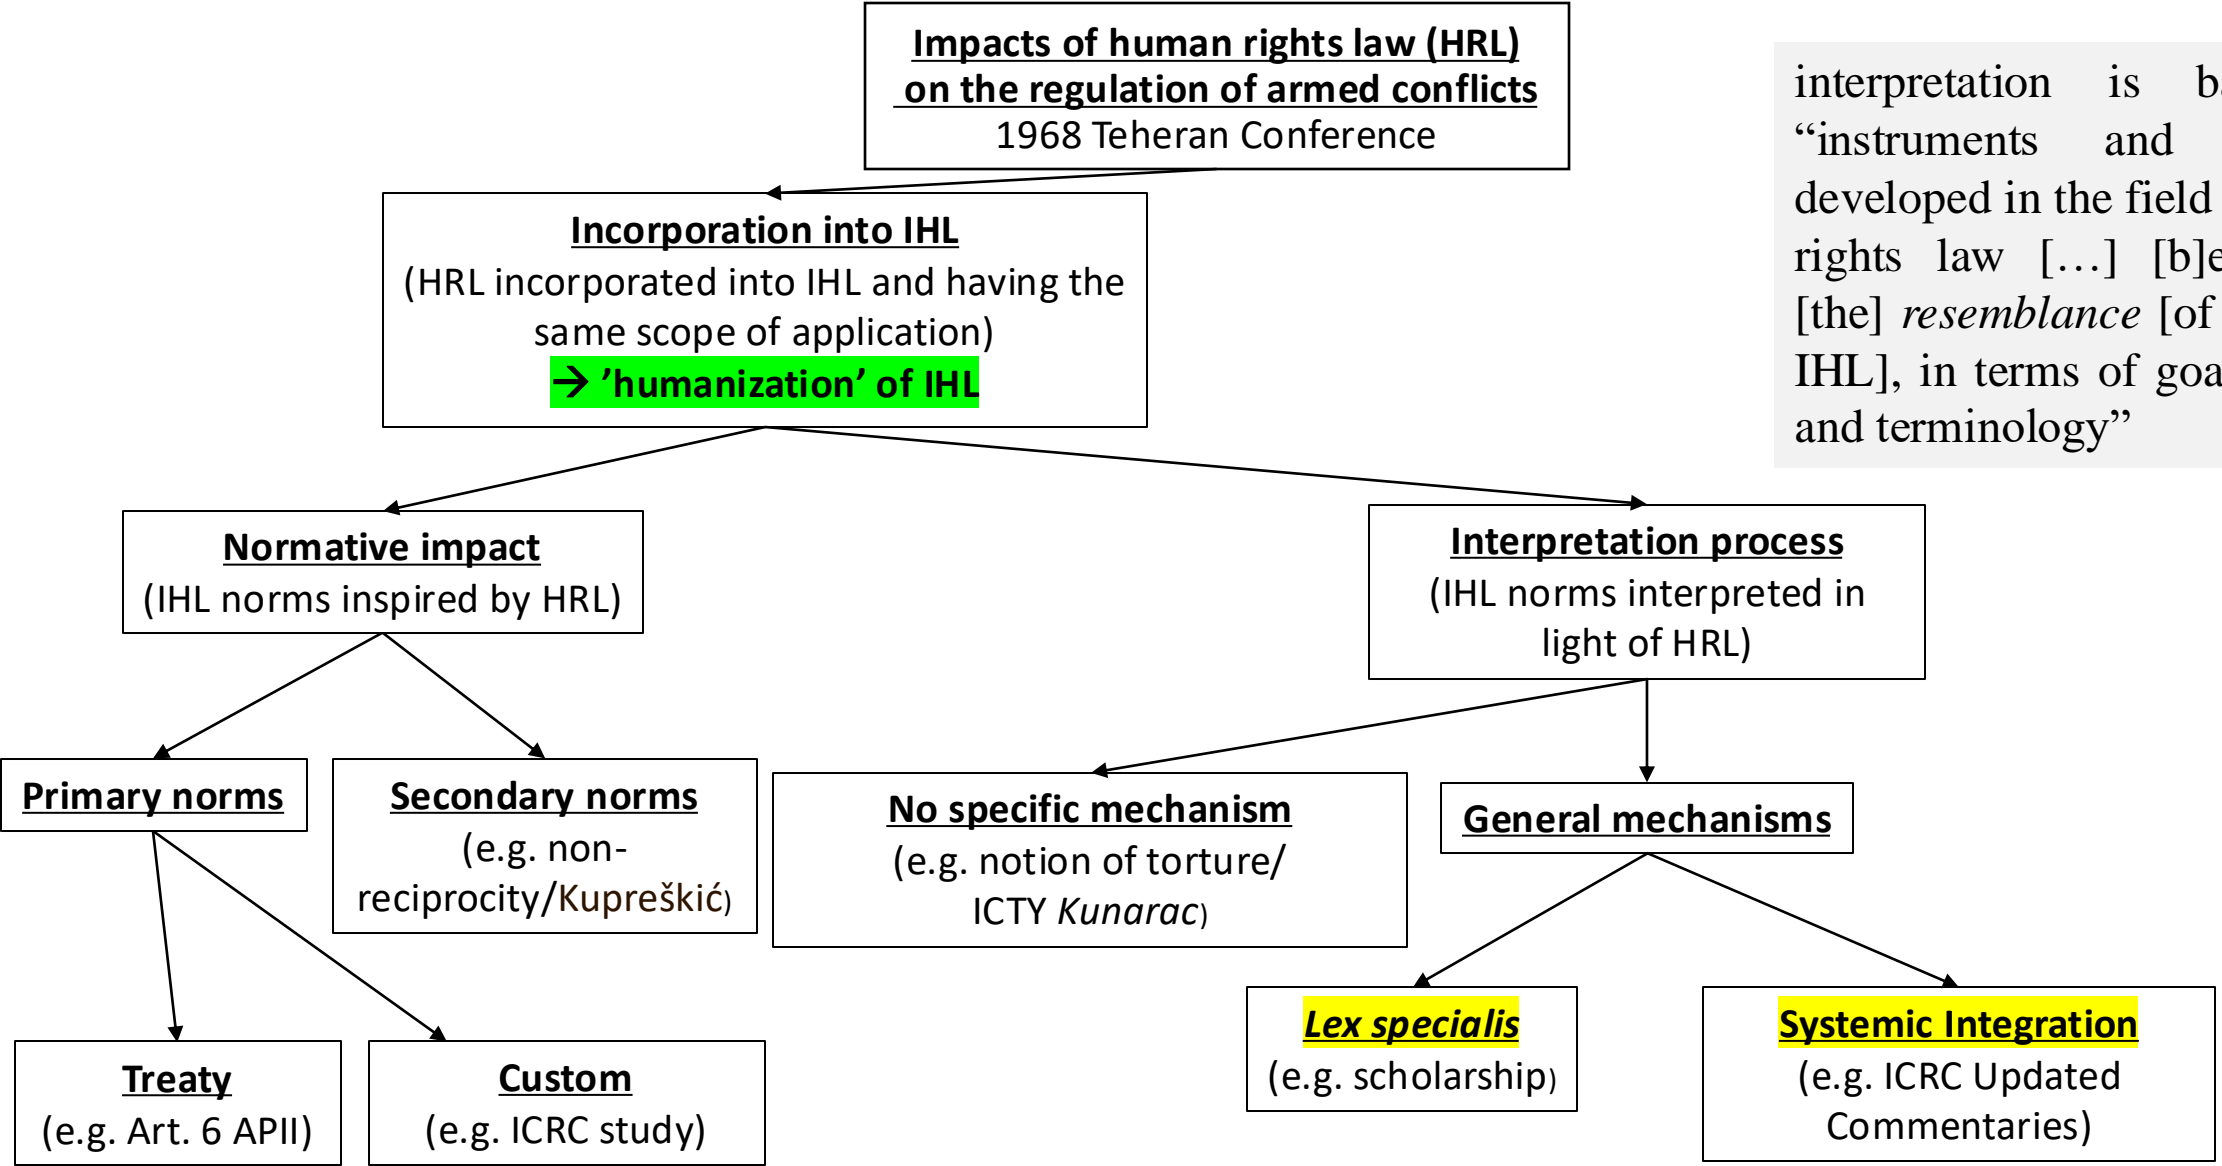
Impacts of human rights law (HRL) on the regulation of armed conflicts
1968 Teheran Conference

interpretation is b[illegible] “instruments and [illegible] developed in the field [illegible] rights law […] [b]e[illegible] [the] *resemblance* [of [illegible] IHL], in terms of goa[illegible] and terminology”

Incorporation into IHL
(HRL incorporated into IHL and having the same scope of application)
→ ’humanization’ of IHL

Normative impact
(IHL norms inspired by HRL)

Interpretation process
(IHL norms interpreted in light of HRL)

Primary norms

Secondary norms
(e.g. non-reciprocity/Kupreškić)

No specific mechanism
(e.g. notion of torture/ ICTY *Kunarac*)

General mechanisms

Treaty
(e.g. Art. 6 APII)

Custom
(e.g. ICRC study)

*Lex specialis*
(e.g. scholarship)

Systemic Integration
(e.g. ICRC Updated Commentaries)